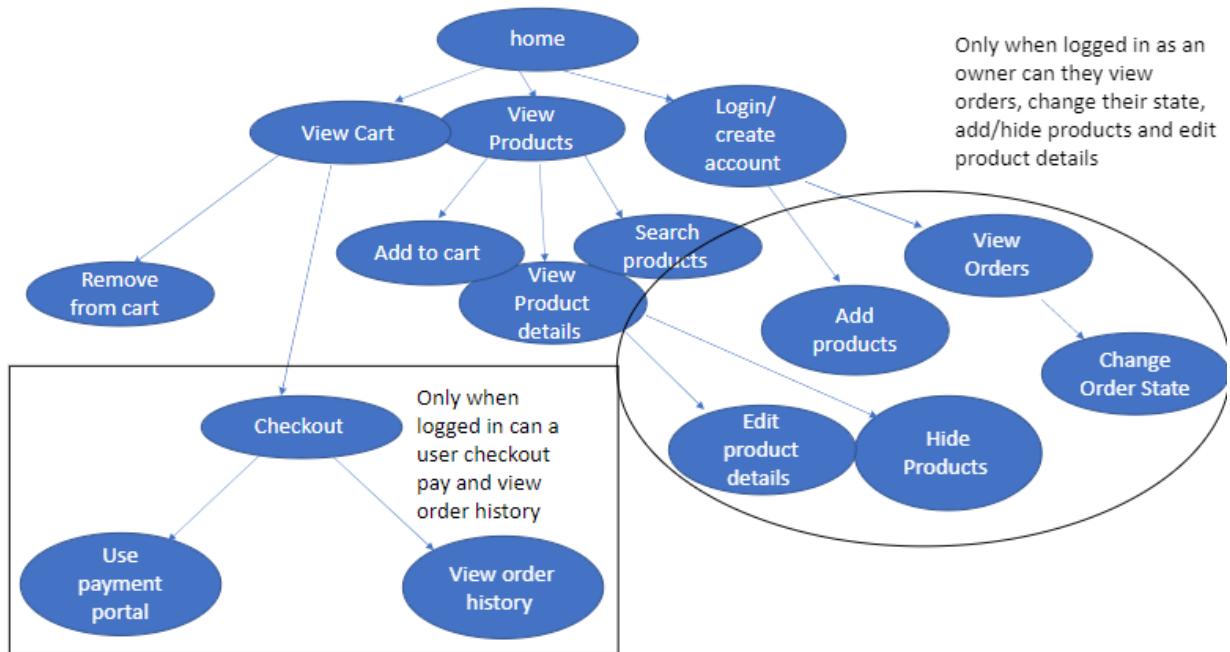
home

Only when logged in as an owner can they view orders, change their state, add/hide products and edit product details

View Cart

View Products

Login/ create account

Add to cart

Search products

View Orders

Remove from cart

View Product details

Add products

Change Order State

Only when logged in can a user checkout pay and view order history

Checkout

Edit product details

Hide Products

Use payment portal

View order history